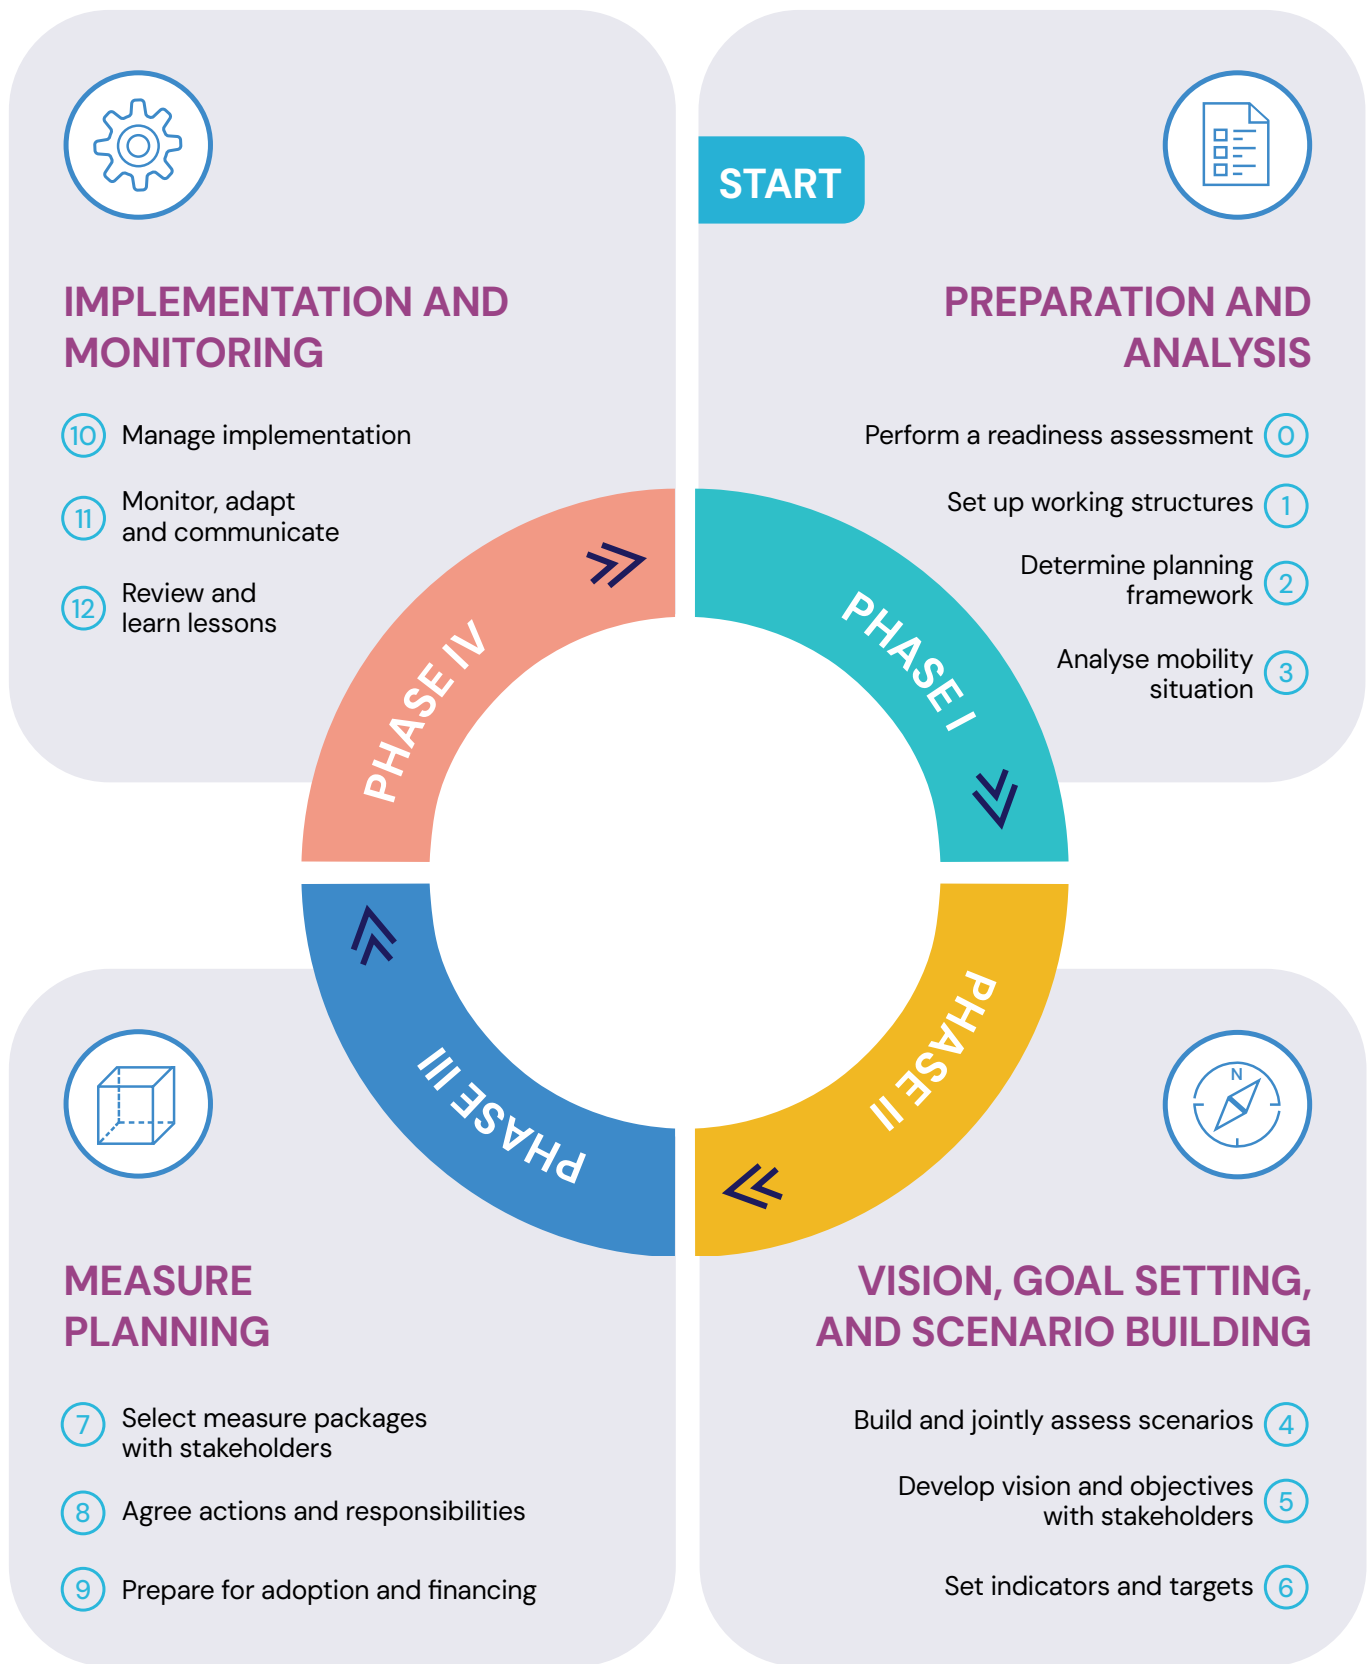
START

IMPLEMENTATION AND MONITORING

10 Manage implementation

11 Monitor, adapt and communicate

12 Review and learn lessons

PREPARATION AND ANALYSIS

Perform a readiness assessment 0

Set up working structures 1

Determine planning framework 2

Analyse mobility situation 3

PHASE IV

PHASE I

PHASE III

PHASE II

N

MEASURE PLANNING

7 Select measure packages with stakeholders

8 Agree actions and responsibilities

9 Prepare for adoption and financing

VISION, GOAL SETTING, AND SCENARIO BUILDING

Build and jointly assess scenarios 4

Develop vision and objectives with stakeholders 5

Set indicators and targets 6